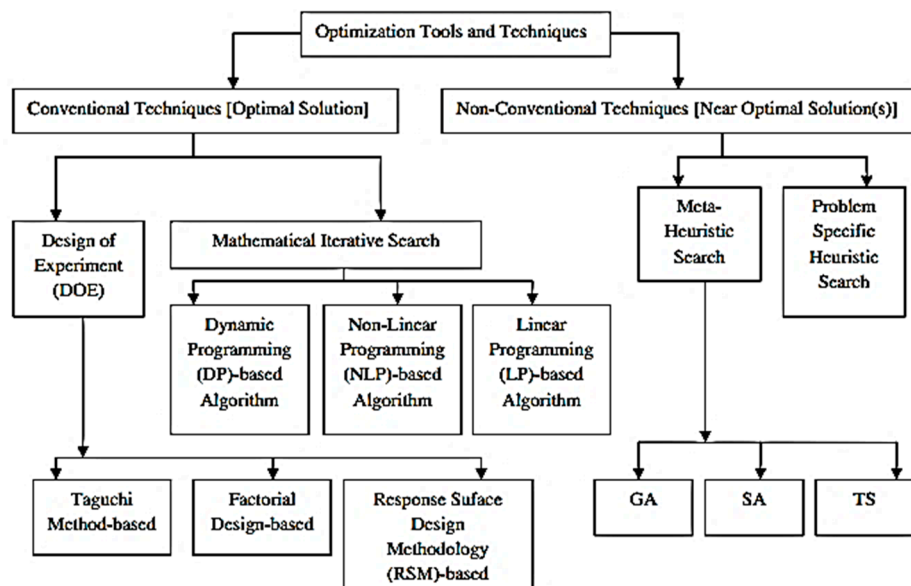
Optimization Tools and Techniques

Conventional Techniques [Optimal Solution]

Non-Conventional Techniques [Near Optimal Solution(s)]

Design of Experiment (DOE)

Mathematical Iterative Search

Dynamic Programming (DP)-based Algorithm

Non-Linear Programming (NLP)-based Algorithm

Linear Programming (LP)-based Algorithm

Meta-Heuristic Search

Problem Specific Heuristic Search

Taguchi Method-based

Factorial Design-based

Response Suface Design Methodology (RSM)-based

GA

SA

TS